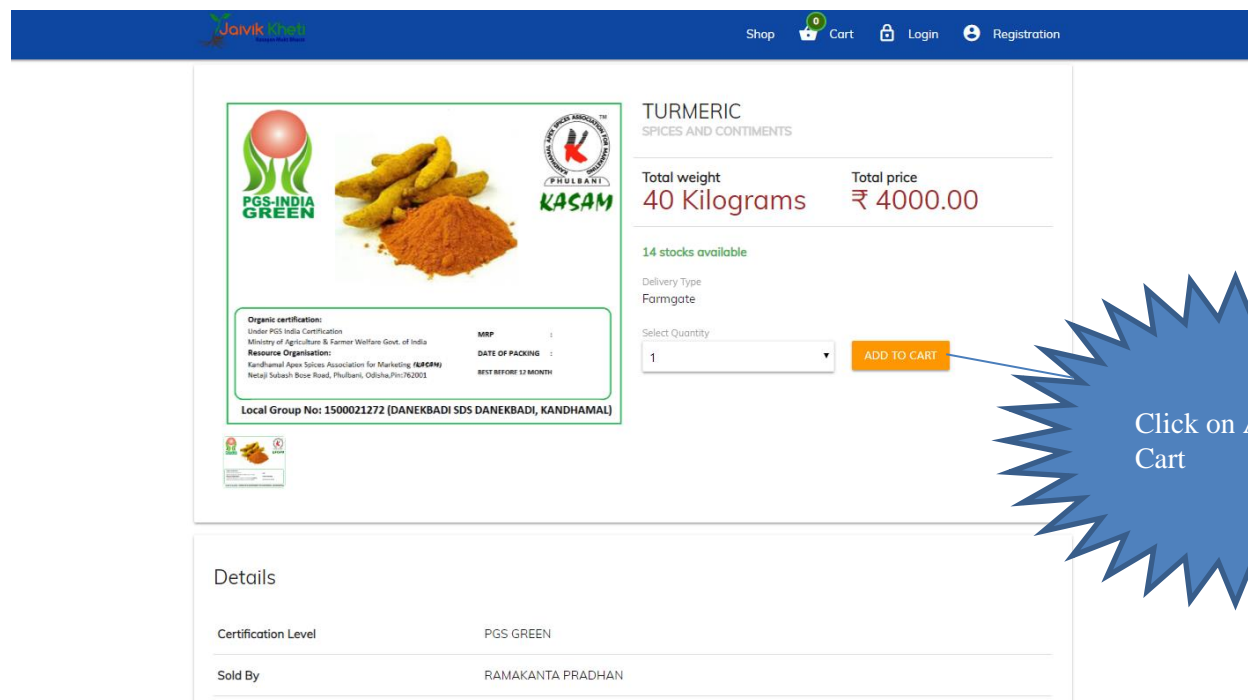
Jaivik Kheti

Shop 0 Cart Login Registration

PGS-INDIA GREEN

KANDHAMAL APEX SPICES ASSOCIATION FOR MARKETING PHULBANI KASAM

Organic certification:
Under PGS India Certification
Ministry of Agriculture & Farmer Welfare Govt. of India
Resource Organisation:
Kandhamal Apex Spices Association for Marketing (KASAM)
Netaji Subash Bose Road, Phulbani, Odisha,Pin:762001

MRP :
DATE OF PACKING :
BEST BEFORE 12 MONTH

Local Group No: 1500021272 (DANEKBADI SDS DANEKBADI, KANDHAMAL)

TURMERIC
SPICES AND CONTIMENTS

Total weight
40 Kilograms

Total price
₹ 4000.00

14 stocks available

Delivery Type
Farmgate

Select Quantity
1

ADD TO CART

Click on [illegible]
Cart

Details

| Certification Level | PGS GREEN |
|---|---|
| Sold By | RAMAKANTA PRADHAN |